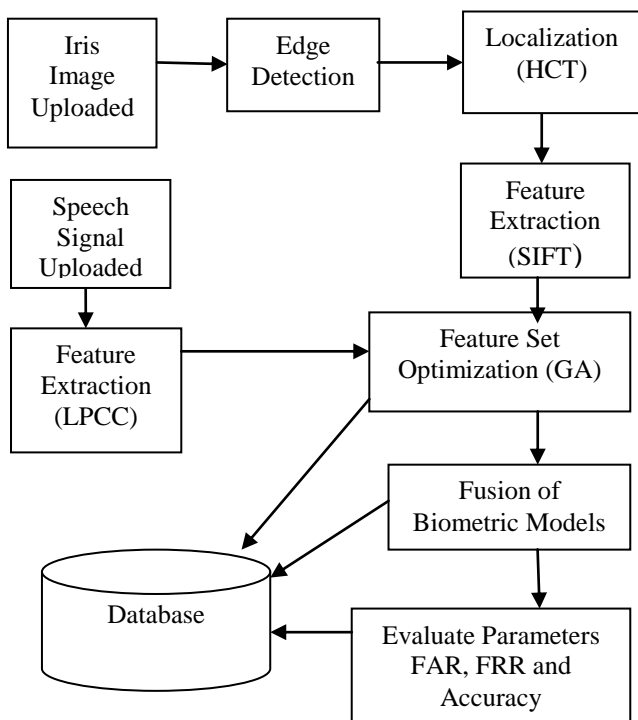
Iris Image Uploaded

Edge Detection

Localization (HCT)

Speech Signal Uploaded

Feature Extraction (SIFT)

Feature Extraction (LPCC)

Feature Set Optimization (GA)

Fusion of Biometric Models

Database

Evaluate Parameters FAR, FRR and Accuracy